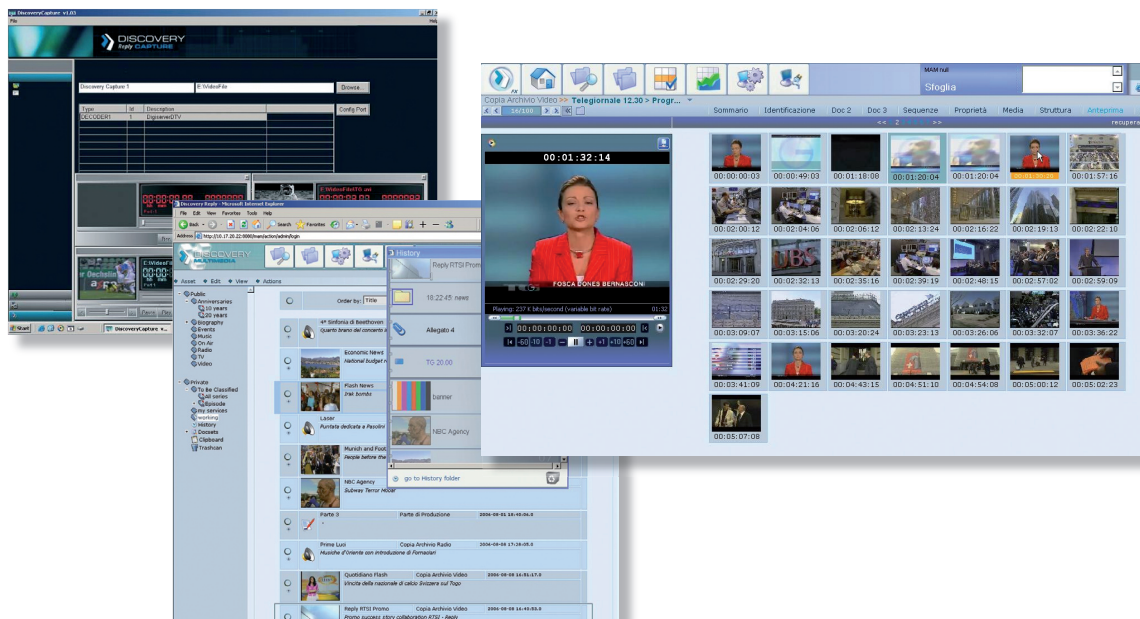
DiscoveryCapture v1.03
File
DISCOVERY
Reply CAPTURE
Discovery Capture 1
E:\VideoFile
Browse...
Config Port
Type
Id
Description
DECODER1
1
DigiserverDTV
Start
DiscoveryCapture v...

Discovery Reply - Microsoft Internet Explorer
File Edit View Favorites Tools Help
Back
Search
Favorites
Address http://10.17.20.22:8080/mam/action/admin/login
DISCOVERY
MULTIMEDIA
Asset
Edit
View
Actions
Public
Anniversaries
10 years
20 years
Biography
Events
Music
On Air
Radio
TV
Video
Private
To Be Classified
all series
Episode
my services
working
History
Dockets
Clipboard
Trashcan
Order by: Title
4° Sinfonia di Beethoven
Quarto brano del concerto
Economic News
National budget r
Flash News
Irak bombs
Laser
Puntata dedicata a Pasolini
Munich and Foot
People before the
NBC Agency
Subway Terror Mode
Parte 3
Parte di Produzione
2006-08-01 16:40:56.0
Prime Luci
Copia Archivio Radio
2006-08-08 17:28:05.0
Musiche d'Oriente con introduzione di Fornaciari
Quotidiano Flash
Copia Archivio Video
2006-08-08 16:51:17.0
Vincita della nazionale di calcio Svizzera sul Togo
Reply RTSI Promo
Copia Archivio Video
2006-08-08 16:43:53.0
Promo success story collaboration RTSI - Reply
History
Reply RTSI Promo
10.22.45 news
Allegato 4
TG 20.00
banner
NBC Agency
go to History folder

MAM null
Sfoglia
Copia Archivio Video >> Telegiornale 12.30 > Progr...
30/100
Sommario
Identificazione
Doc 2
Doc 3
Sequenze
Proprietà
Media
Struttura
Anteprima
<< 2 >>
recupera
00:01:32:14
FOSCA DONES BERNASCONI
Playing: 237 K bits/second (variable bit rate)
01:32
00:00:00:00
00:00:00:00
-60 -10 -1 +1 +10 +60
00:00:00:03
00:00:49:03
00:01:18:08
00:01:20:04
00:01:20:04
00:01:57:16
00:02:00:12
00:02:04:06
00:02:06:12
00:02:13:24
00:02:16:22
00:02:19:13
00:02:22:10
00:02:29:20
00:02:32:13
00:02:35:16
00:02:39:19
00:02:48:15
00:02:57:02
00:02:59:09
00:03:09:07
00:03:15:06
00:03:20:24
00:03:23:13
00:03:26:06
00:03:32:07
00:03:36:22
00:03:41:09
00:04:21:16
00:04:43:15
00:04:51:10
00:04:54:08
00:05:00:12
00:05:02:23
00:05:07:08